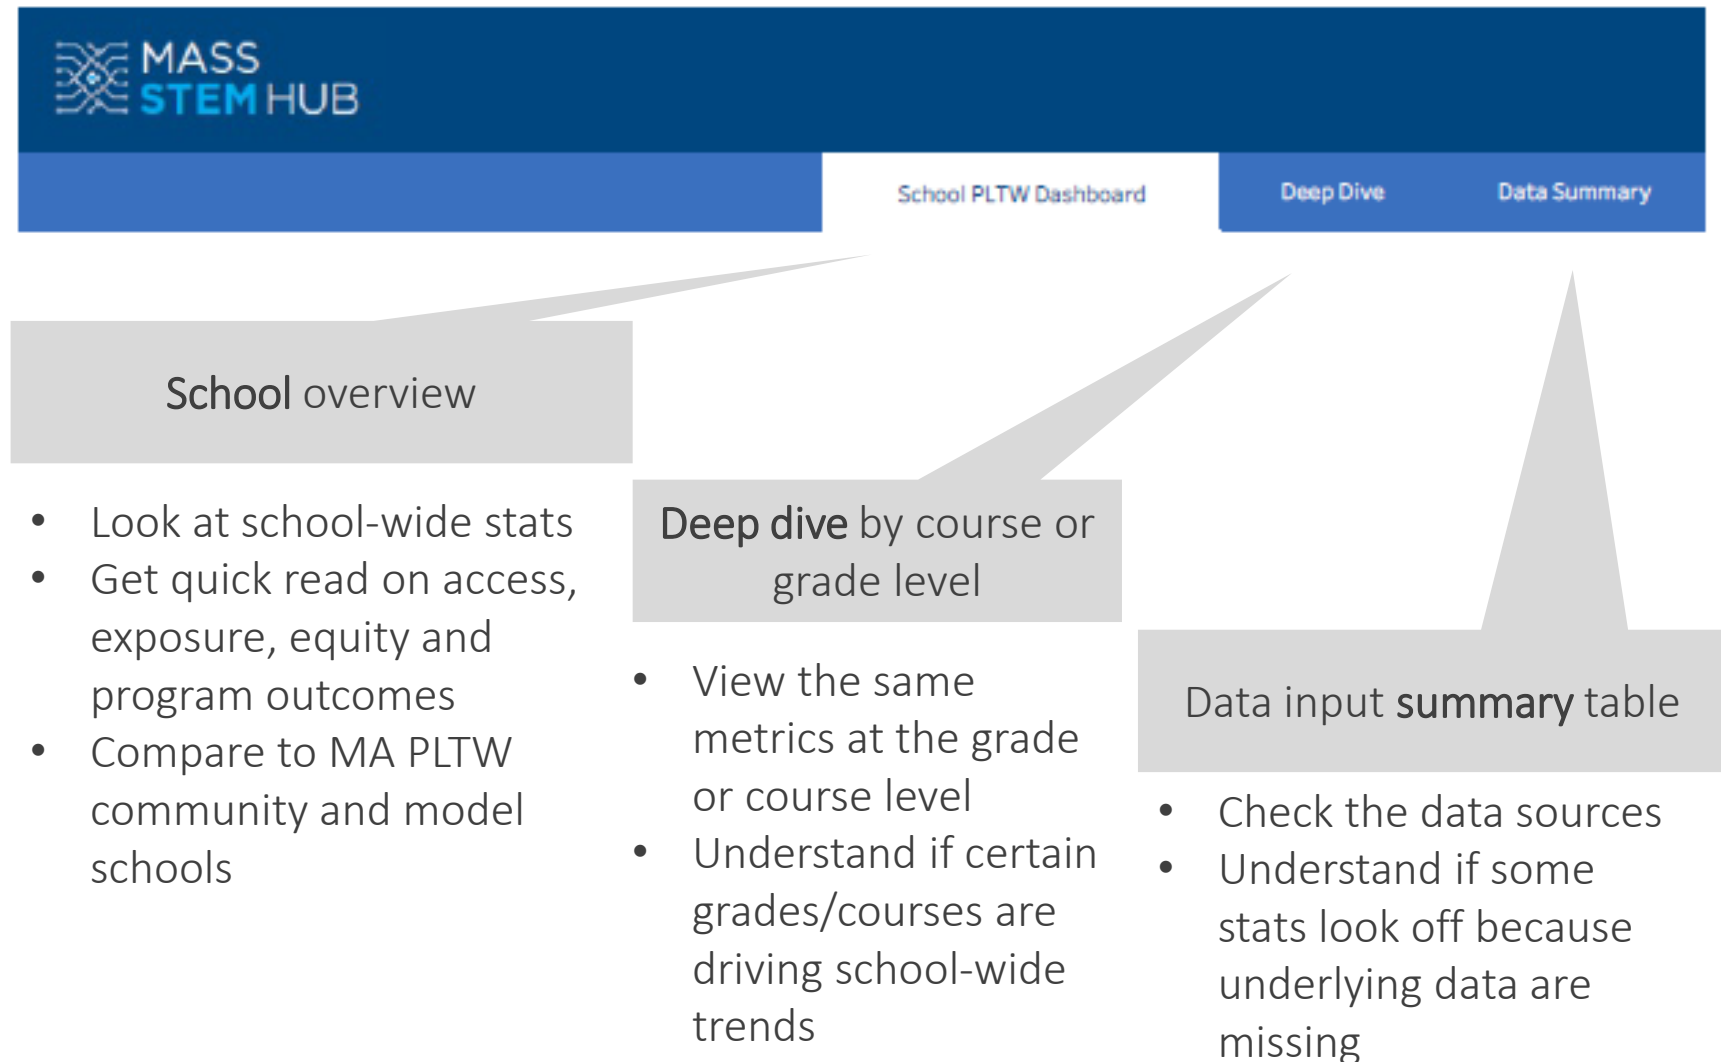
MASS STEM HUB

School PLTW Dashboard

Deep Dive

Data Summary

School overview

- Look at school-wide stats
- Get quick read on access, exposure, equity and program outcomes
- Compare to MA PLTW community and model schools

Deep dive by course or grade level

- View the same metrics at the grade or course level
- Understand if certain grades/courses are driving school-wide trends

Data input summary table

- Check the data sources
- Understand if some stats look off because underlying data are missing